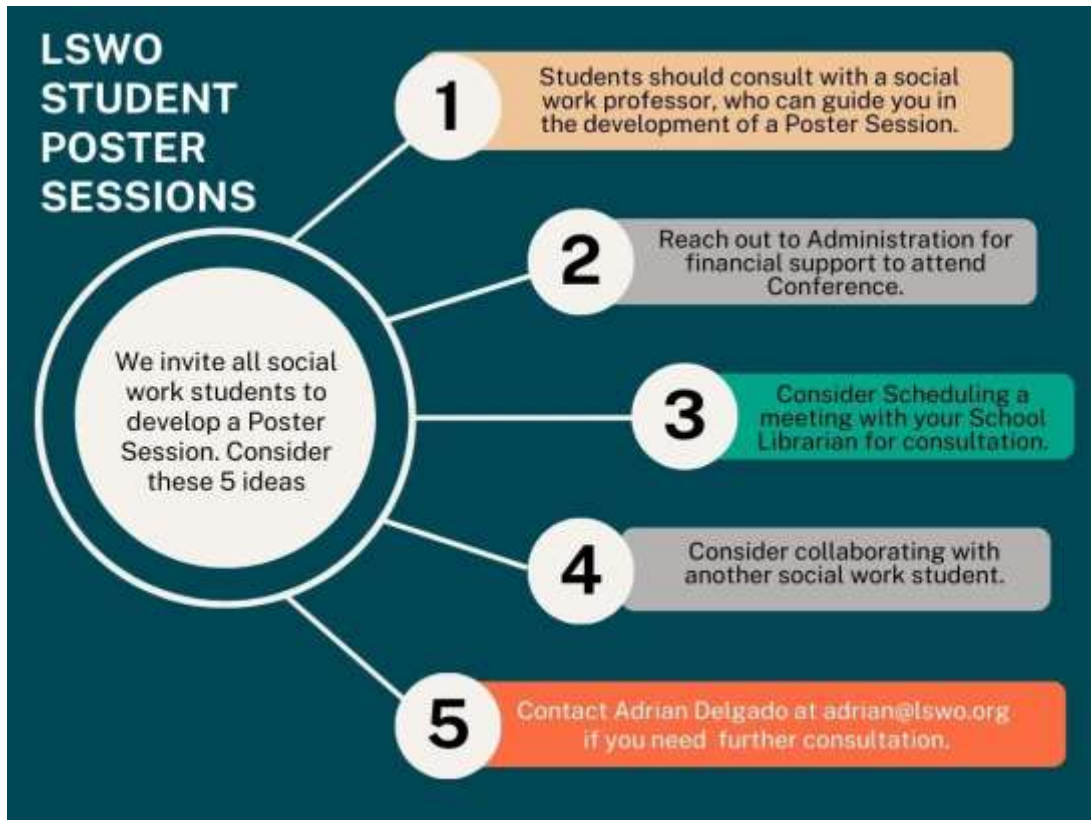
LSWO STUDENT POSTER SESSIONS

We invite all social work students to develop a Poster Session. Consider these 5 ideas

1
Students should consult with a social work professor, who can guide you in the development of a Poster Session.

2
Reach out to Administration for financial support to attend Conference.

3
Consider Scheduling a meeting with your School Librarian for consultation.

4
Consider collaborating with another social work student.

5
Contact Adrian Delgado at adrian@lswo.org if you need further consultation.